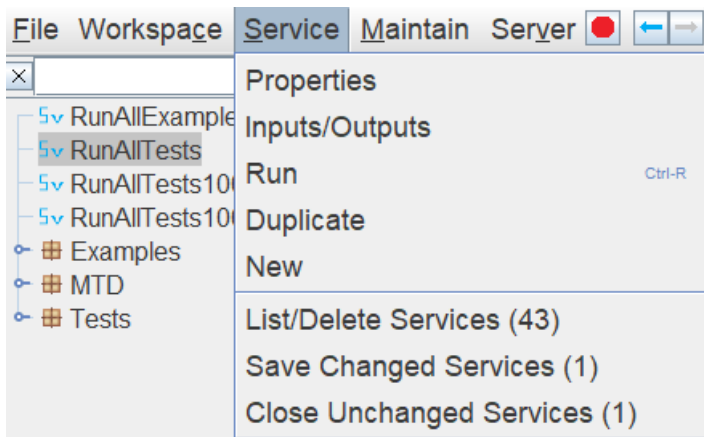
File Workspace Service Maintain Server

×

Sv RunAllExample
Sv RunAllTests
Sv RunAllTests10
Sv RunAllTests10
Examples
MTD
Tests

Properties
Inputs/Outputs
Run Ctrl-R
Duplicate
New
List/Delete Services (43)
Save Changed Services (1)
Close Unchanged Services (1)